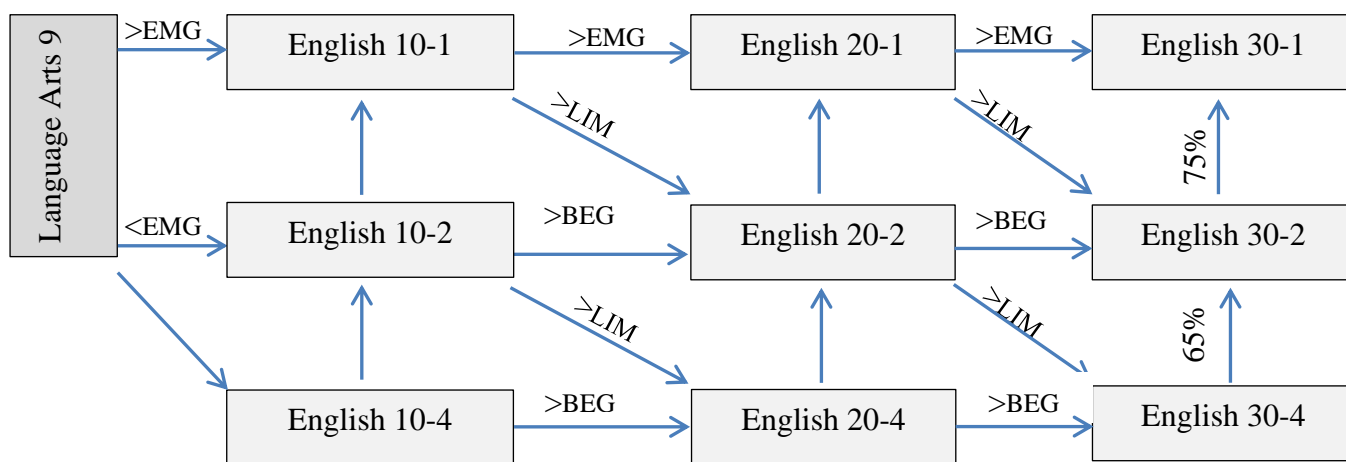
Language Arts 9

>EMG

<EMG

English 10-1

>EMG

English 20-1

>EMG

English 30-1

>LIM

>LIM

75%

English 10-2

>BEG

English 20-2

>BEG

English 30-2

>LIM

>LIM

65%

English 10-4

>BEG

English 20-4

>BEG

English 30-4